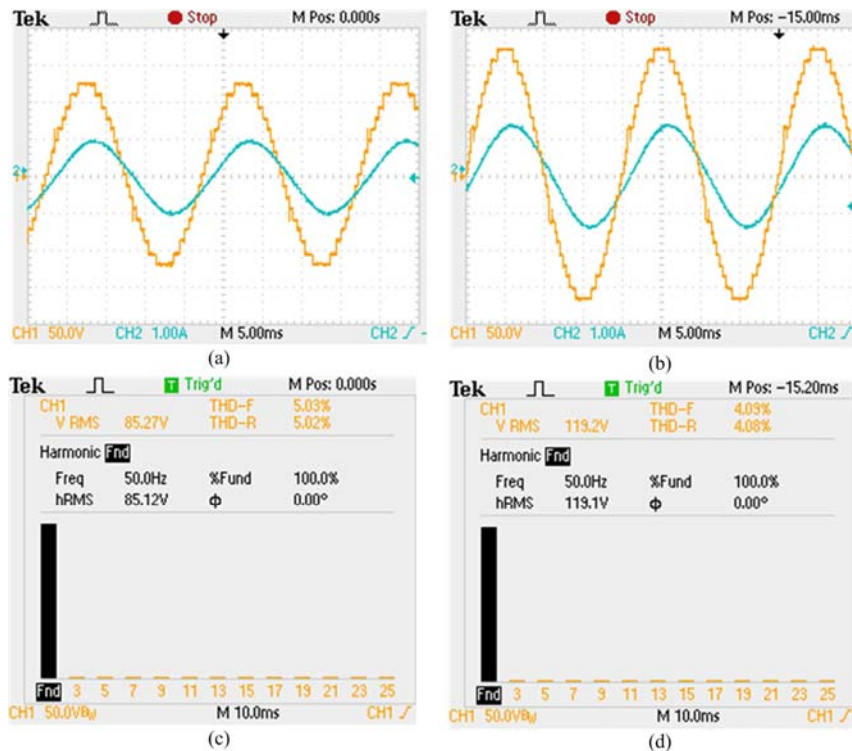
Tek Stop M Pos: 0.000s

2 1

CH1 50.0V CH2 1.00A M 5.00ms CH2 ∫ -

(a)

Tek Stop M Pos: -15.00ms

2 1

CH1 50.0V CH2 1.00A M 5.00ms CH2 ∫

(b)

Tek T Trig'd M Pos: 0.000s

CH1 THD-F 5.03%
V RMS 85.27V THD-R 5.02%

Harmonic Fnd

Freq 50.0Hz %Fund 100.0%
hRMS 85.12V ϕ 0.00°

Fnd 3 5 7 9 11 13 15 17 19 21 23 25

CH1 50.0V$B_W$ M 10.0ms CH1 ∫

(c)

Tek T Trig'd M Pos: -15.20ms

CH1 THD-F 4.09%
V RMS 119.2V THD-R 4.08%

Harmonic Fnd

Freq 50.0Hz %Fund 100.0%
hRMS 119.1V ϕ 0.00°

Fnd 3 5 7 9 11 13 15 17 19 21 23 25

CH1 50.0V$B_W$ M 10.0ms CH1 ∫

(d)